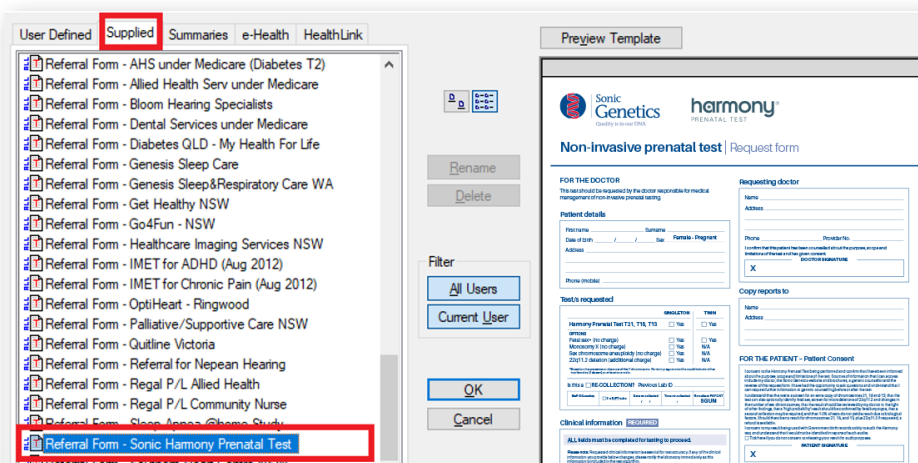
User Defined | Supplied | Summaries | e-Health | HealthLink

Referral Form - AHS under Medicare (Diabetes T2)
Referral Form - Allied Health Serv under Medicare
Referral Form - Bloom Hearing Specialists
Referral Form - Dental Services under Medicare
Referral Form - Diabetes QLD - My Health For Life
Referral Form - Genesis Sleep Care
Referral Form - Genesis Sleep&Respiratory Care WA
Referral Form - Get Healthy NSW
Referral Form - Go4Fun - NSW
Referral Form - Healthcare Imaging Services NSW
Referral Form - IMET for ADHD (Aug 2012)
Referral Form - IMET for Chronic Pain (Aug 2012)
Referral Form - OptiHeart - Ringwood
Referral Form - Palliative/Supportive Care NSW
Referral Form - Quitline Victoria
Referral Form - Referral for Nepean Hearing
Referral Form - Regal P/L Allied Health
Referral Form - Regal P/L Community Nurse
Referral Form - Sleep Apnea @home Study
Referral Form - Sonic Harmony Prenatal Test

Rename
Delete

Filter
All Users
Current User

OK
Cancel

Preview Template

Sonic Genetics
Quality is in our DNA
harmony
PRENATAL TEST

Non-invasive prenatal test | Request form

FOR THE DOCTOR
This test should be requested by the doctor responsible for medical management of non-invasive prenatal testing.

Patient details
First name | Surname
Date of Birth / / | Sex | Female - Pregnant
Address
Phone (mobile)

Requesting doctor
Name
Address
Phone | Provider No.
I confirm that this patient has been counselled about the purpose, scope and limitations of the test and has given consent.
DOCTOR SIGNATURE
X

Test/s requested
| | SINGLETON | TWIN |
|---|---|---|
| Harmony Prenatal Test T21, T18, T13 | Yes | Yes |
| OPTIONS | | |
| Fetal sex* (no charge) | Yes | Yes |
| Monosomy X (no charge) | Yes | N/A |
| Sex chromosome aneuploidy (no charge) | Yes | N/A |
| 22q11.2 deletion (additional charge) | Yes | N/A |

Is this a RE-COLLECTION? Previous Lab ID

Copy reports to
Name
Address

FOR THE PATIENT - Patient Consent

Clinical information REQUIRED
ALL fields must be completed for testing to proceed.

PATIENT SIGNATURE
X